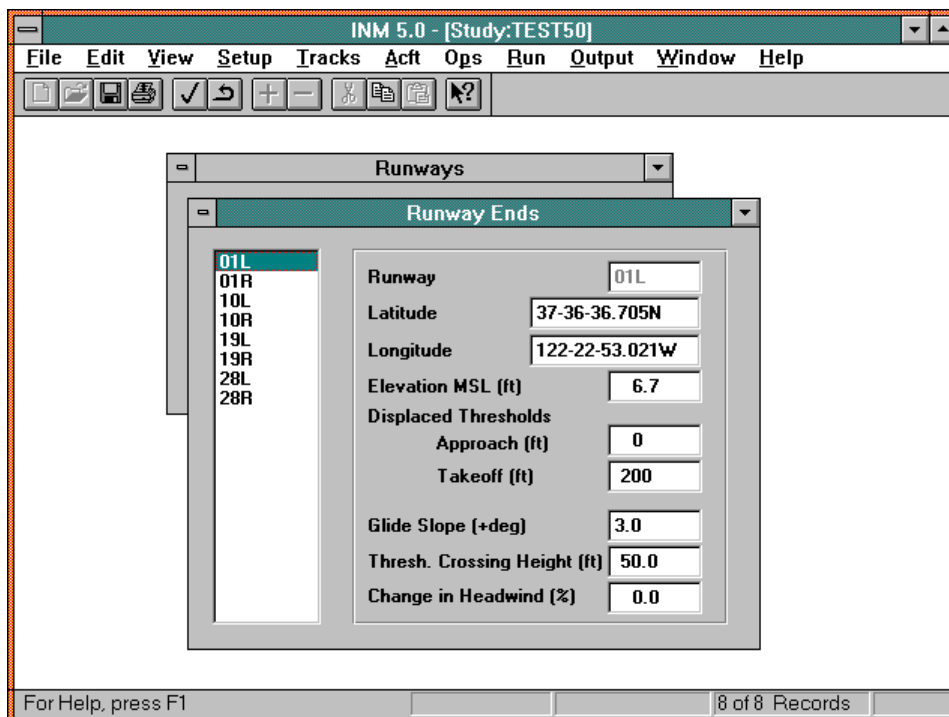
INM 5.0 - [Study:TEST50]

File Edit View Setup Tracks Acft Ops Run Output Window Help

Runways

Runway Ends

01L
01R
10L
10R
19L
19R
28L
28R

Runway 01L

Latitude 37-36-36.705N

Longitude 122-22-53.021W

Elevation MSL (ft) 6.7

Displaced Thresholds

Approach (ft) 0

Takeoff (ft) 200

Glide Slope (+deg) 3.0

Thresh. Crossing Height (ft) 50.0

Change in Headwind (%) 0.0

For Help, press F1

8 of 8 Records